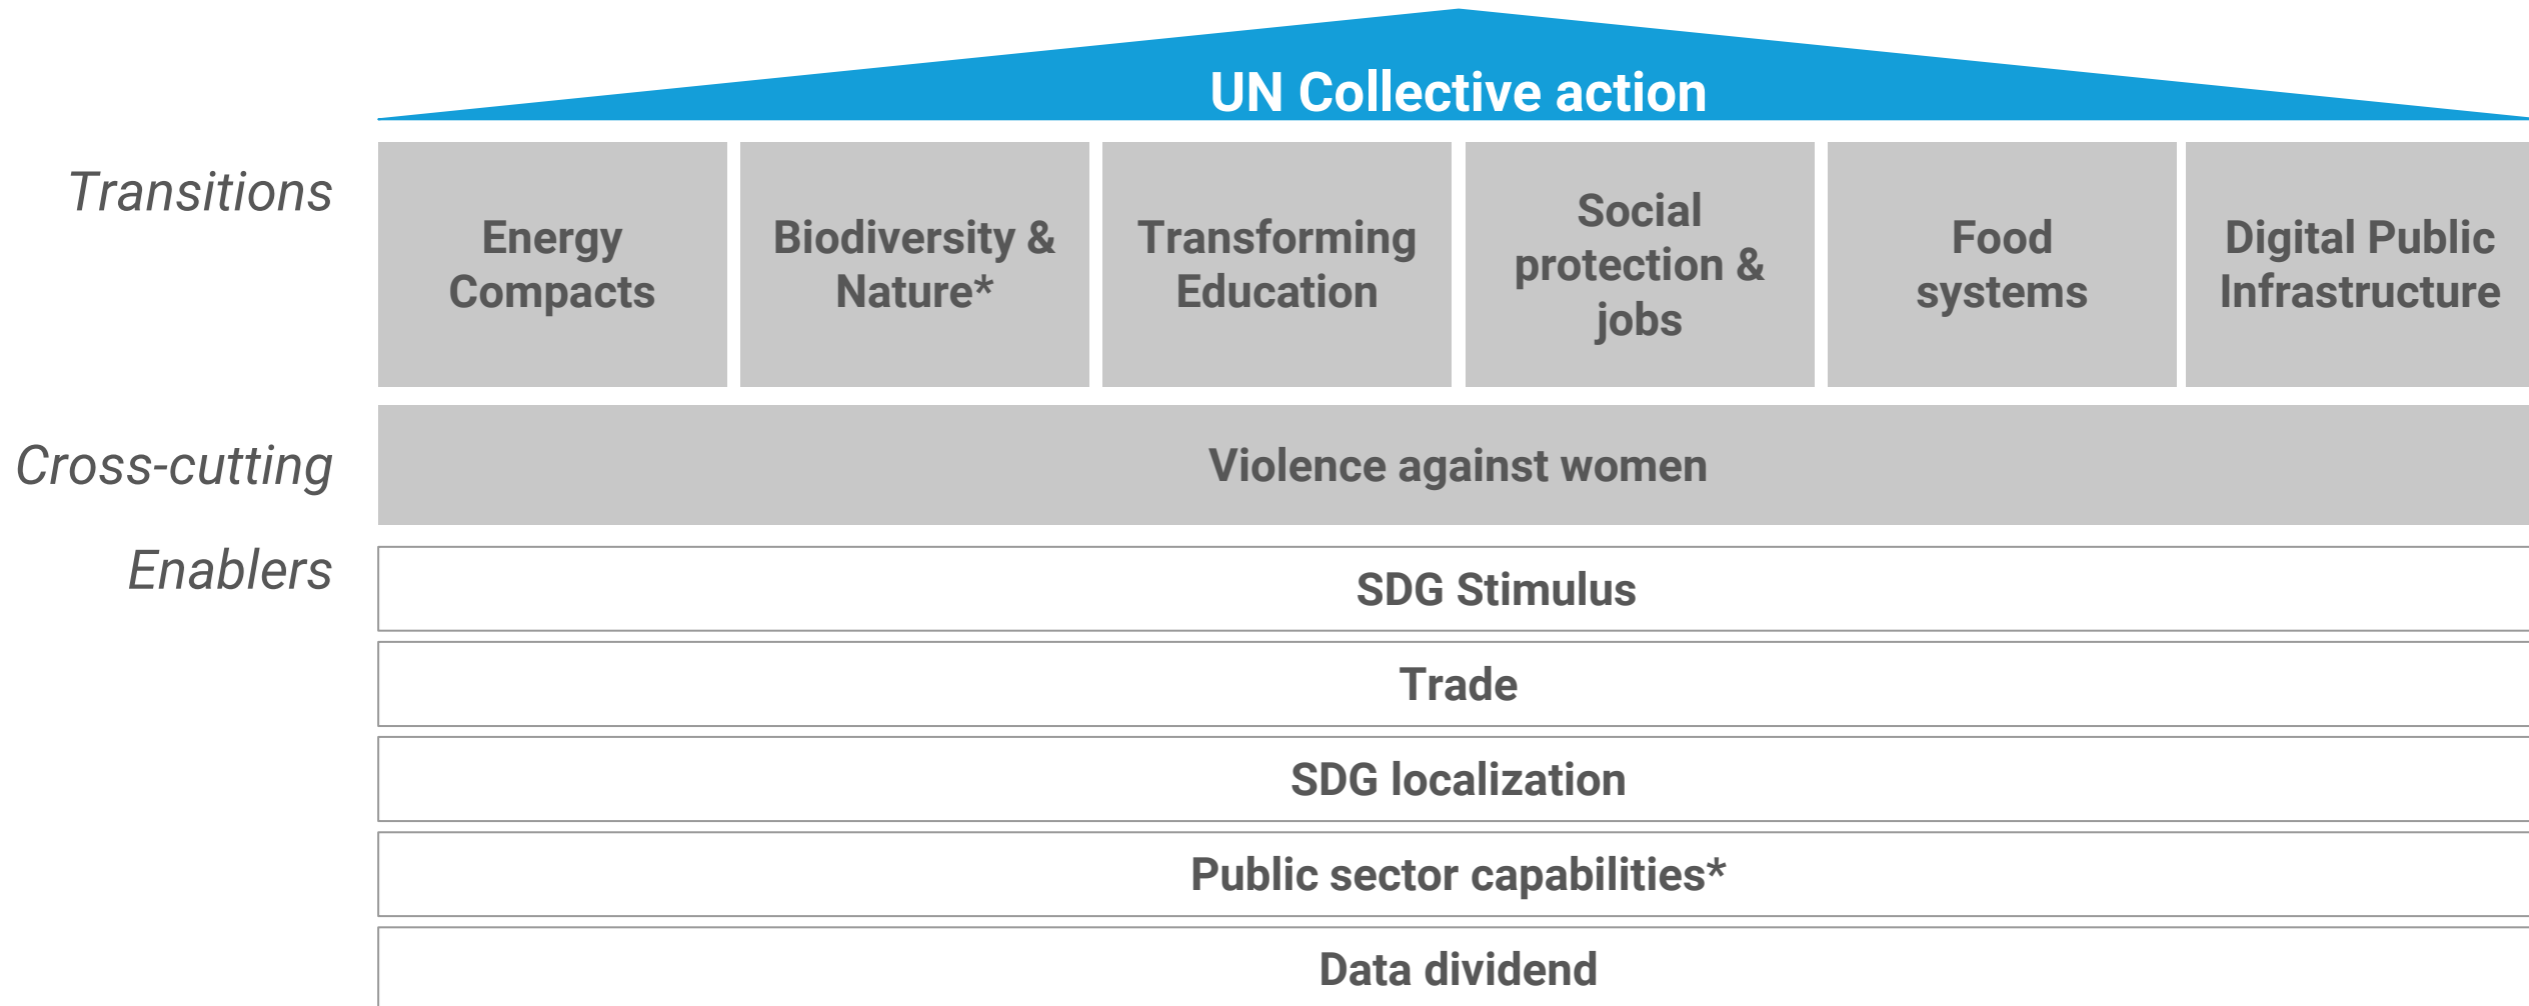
UN Collective action

Transitions

Energy Compacts

Biodiversity & Nature*

Transforming Education

Social protection & jobs

Food systems

Digital Public Infrastructure

Cross-cutting

Violence against women

Enablers

SDG Stimulus

Trade

SDG localization

Public sector capabilities*

Data dividend